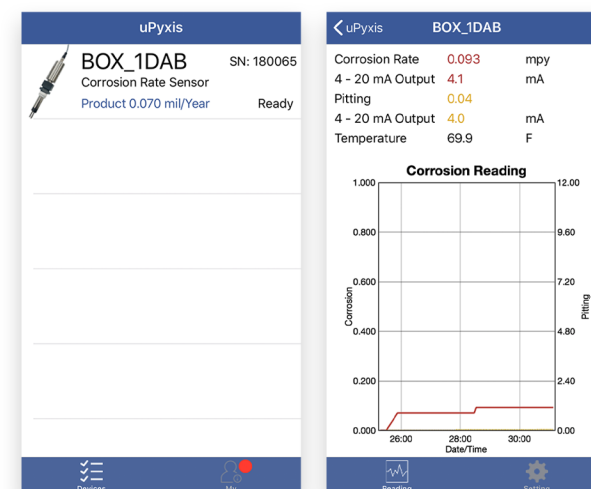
uPyxis

BOX_1DAB SN: 180065
Corrosion Rate Sensor
Product 0.070 mil/Year Ready

Devices My

uPyxis BOX_1DAB

| Corrosion Rate | 0.093 | mpy |
|---|---|---|
| 4 - 20 mA Output | 4.1 | mA |
| Pitting | 0.04 | |
| 4 - 20 mA Output | 4.0 | mA |
| Temperature | 69.9 | F |

Corrosion Reading

1.000
0.800
0.600
0.400
0.200
0.000
Corrosion

12.00
9.60
7.20
4.80
2.40
0.00
Pitting

26:00 28:00 30:00
Date/Time

Reading Setting